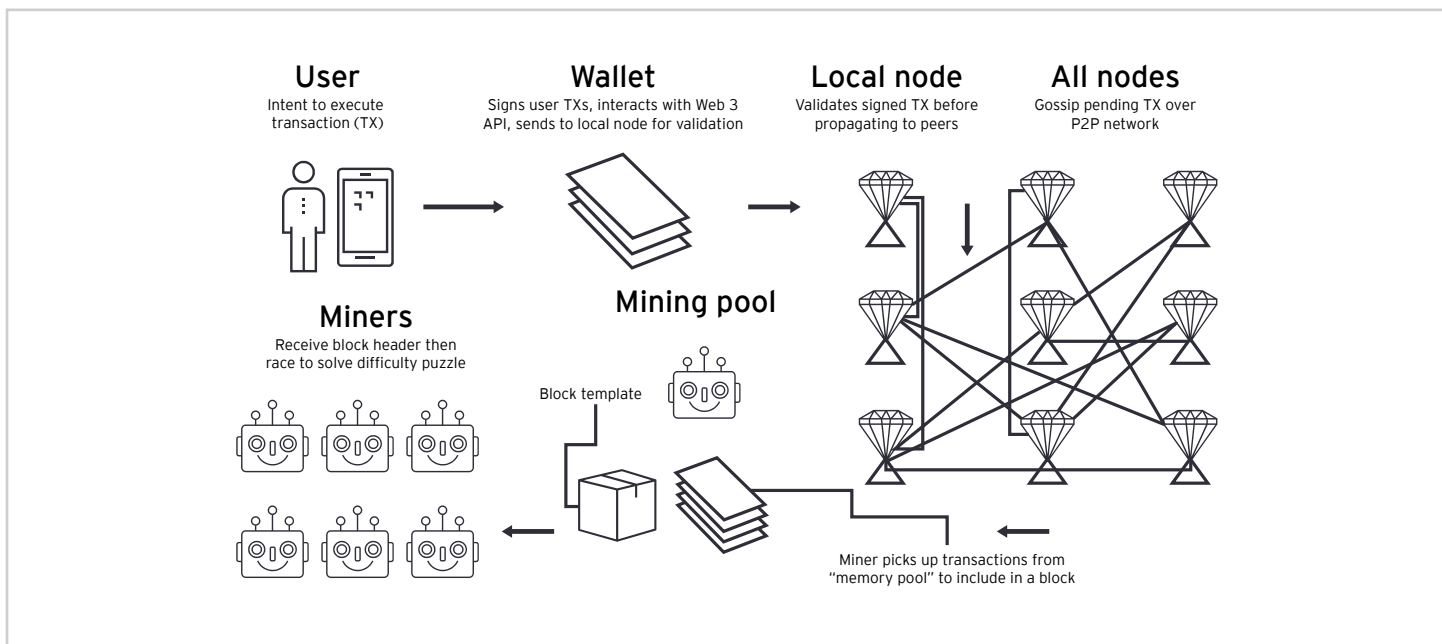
User
Intent to execute transaction (TX)

Wallet
Signs user TXs, interacts with Web 3 API, sends to local node for validation

Local node
Validates signed TX before propagating to peers

All nodes
Gossip pending TX over P2P network

Miners
Receive block header then race to solve difficulty puzzle

Mining pool

Block template

Miner picks up transactions from "memory pool" to include in a block